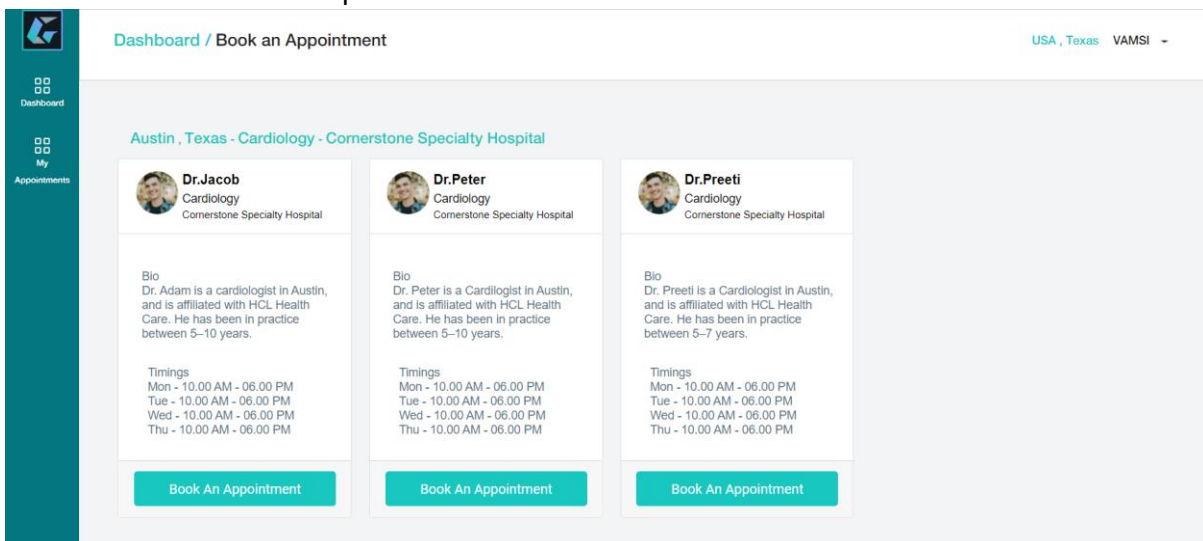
Dashboard

My Appointments

Dashboard / Book an Appointment

USA , Texas VAMSI

Austin , Texas - Cardiology - Cornerstone Specialty Hospital

Dr.Jacob
Cardiology
Cornerstone Specialty Hospital

Bio
Dr. Adam is a cardiologist in Austin, and is affiliated with HCL Health Care. He has been in practice between 5–10 years.

Timings
Mon - 10.00 AM - 06.00 PM
Tue - 10.00 AM - 06.00 PM
Wed - 10.00 AM - 06.00 PM
Thu - 10.00 AM - 06.00 PM

Book An Appointment

Dr.Peter
Cardiology
Cornerstone Specialty Hospital

Bio
Dr. Peter is a Cardiologist in Austin, and is affiliated with HCL Health Care. He has been in practice between 5–10 years.

Timings
Mon - 10.00 AM - 06.00 PM
Tue - 10.00 AM - 06.00 PM
Wed - 10.00 AM - 06.00 PM
Thu - 10.00 AM - 06.00 PM

Book An Appointment

Dr.Preeti
Cardiology
Cornerstone Specialty Hospital

Bio
Dr. Preeti is a Cardiologist in Austin, and is affiliated with HCL Health Care. He has been in practice between 5–7 years.

Timings
Mon - 10.00 AM - 06.00 PM
Tue - 10.00 AM - 06.00 PM
Wed - 10.00 AM - 06.00 PM
Thu - 10.00 AM - 06.00 PM

Book An Appointment